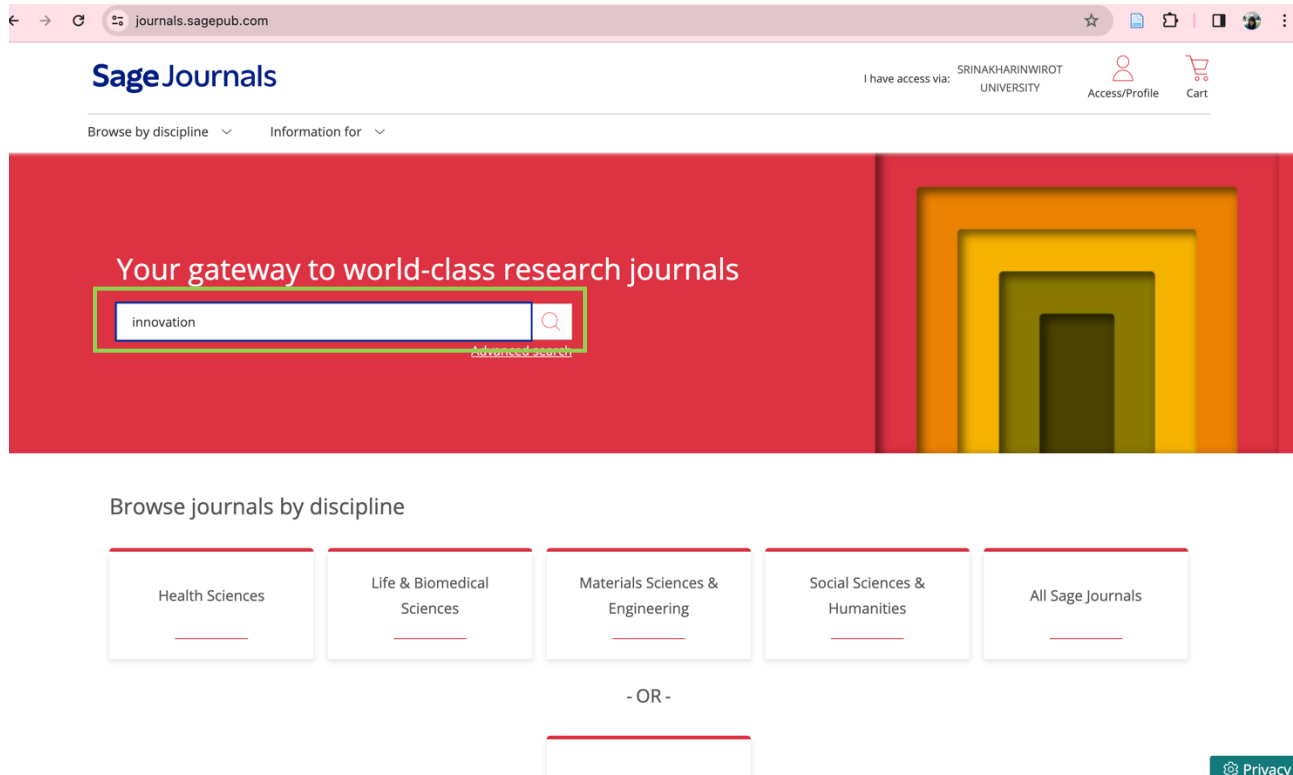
journals.sagepub.com

Sage Journals

I have access via: SRINAKHARINWIROT UNIVERSITY

Access/Profile

Cart

Browse by discipline

Information for

Your gateway to world-class research journals

innovation

Advanced search

Browse journals by discipline

Health Sciences

Life & Biomedical Sciences

Materials Sciences & Engineering

Social Sciences & Humanities

All Sage Journals

- OR -

Privacy